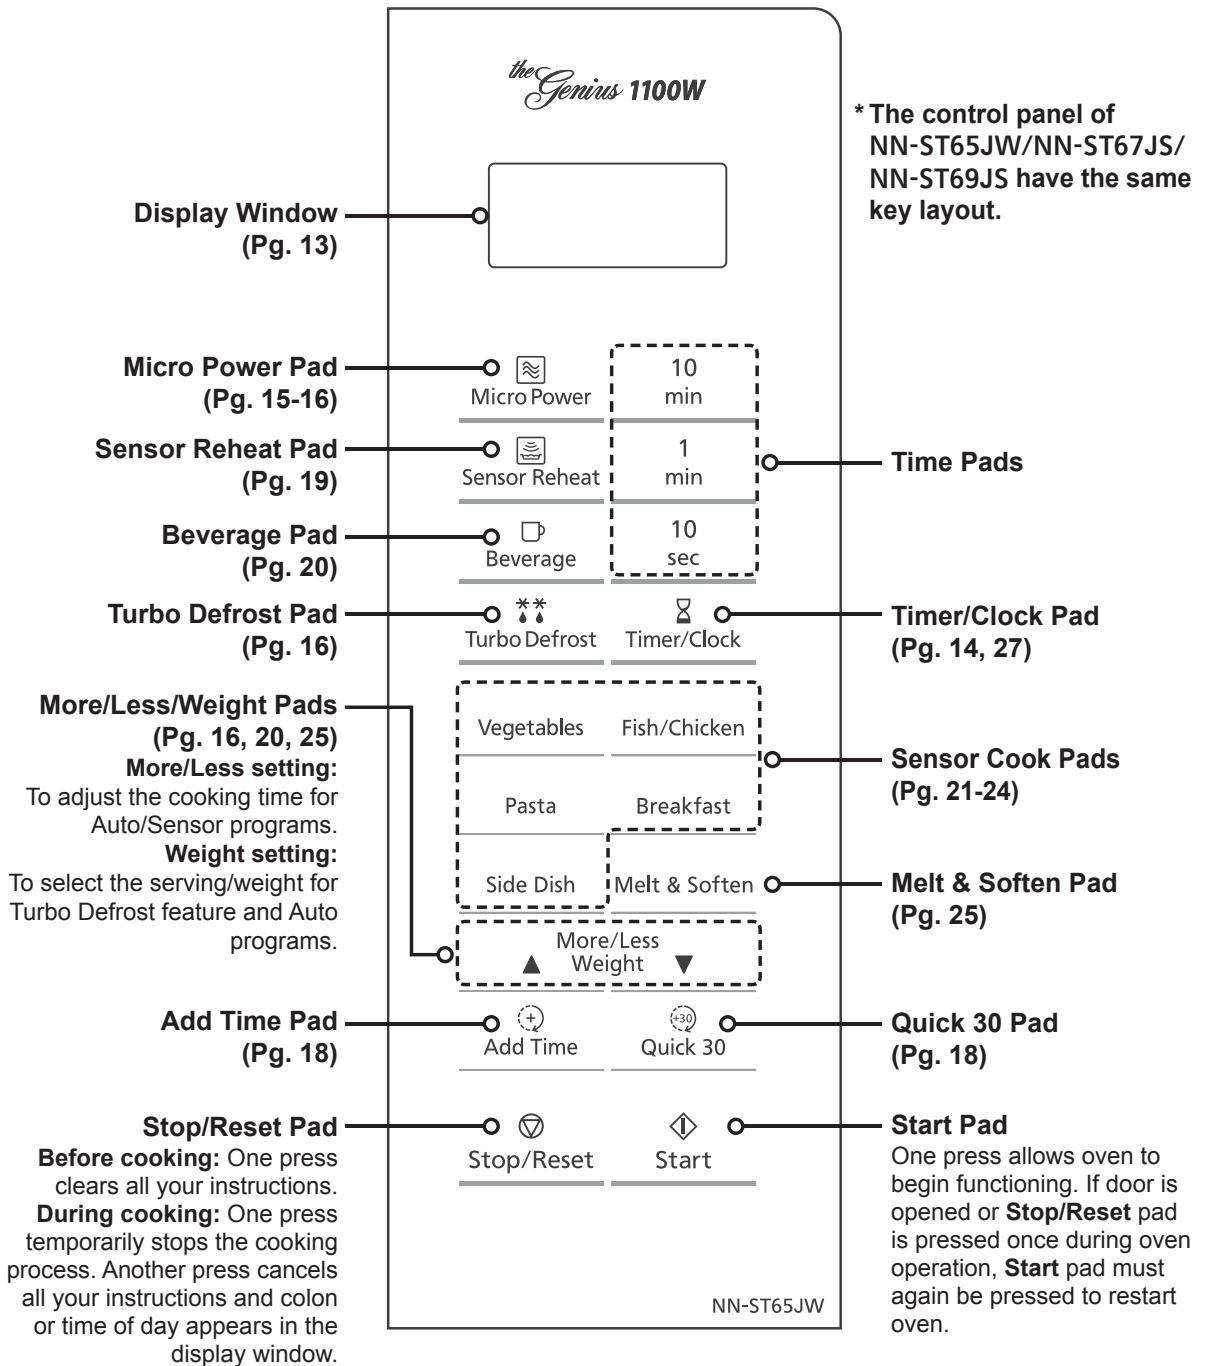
the Genius 1100W

* The control panel of NN-ST65JW/NN-ST67JS/ NN-ST69JS have the same key layout.

Display Window (Pg. 13)

Micro Power Pad (Pg. 15-16)

Micro Power

10 min

Sensor Reheat Pad (Pg. 19)

Sensor Reheat

1 min

Time Pads

Beverage Pad (Pg. 20)

Beverage

10 sec

Turbo Defrost Pad (Pg. 16)

Turbo Defrost

Timer/Clock

Timer/Clock Pad (Pg. 14, 27)

More/Less/Weight Pads (Pg. 16, 20, 25)
More/Less setting: To adjust the cooking time for Auto/Sensor programs.
Weight setting: To select the serving/weight for Turbo Defrost feature and Auto programs.

Vegetables

Fish/Chicken

Sensor Cook Pads (Pg. 21-24)

Pasta

Breakfast

Side Dish

Melt & Soften

Melt & Soften Pad (Pg. 25)

More/Less
▲ Weight ▼

Add Time Pad (Pg. 18)

Add Time

Quick 30

Quick 30 Pad (Pg. 18)

Stop/Reset Pad
Before cooking: One press clears all your instructions.
During cooking: One press temporarily stops the cooking process. Another press cancels all your instructions and colon or time of day appears in the display window.

Stop/Reset

Start

Start Pad
One press allows oven to begin functioning. If door is opened or Stop/Reset pad is pressed once during oven operation, Start pad must again be pressed to restart oven.

NN-ST65JW